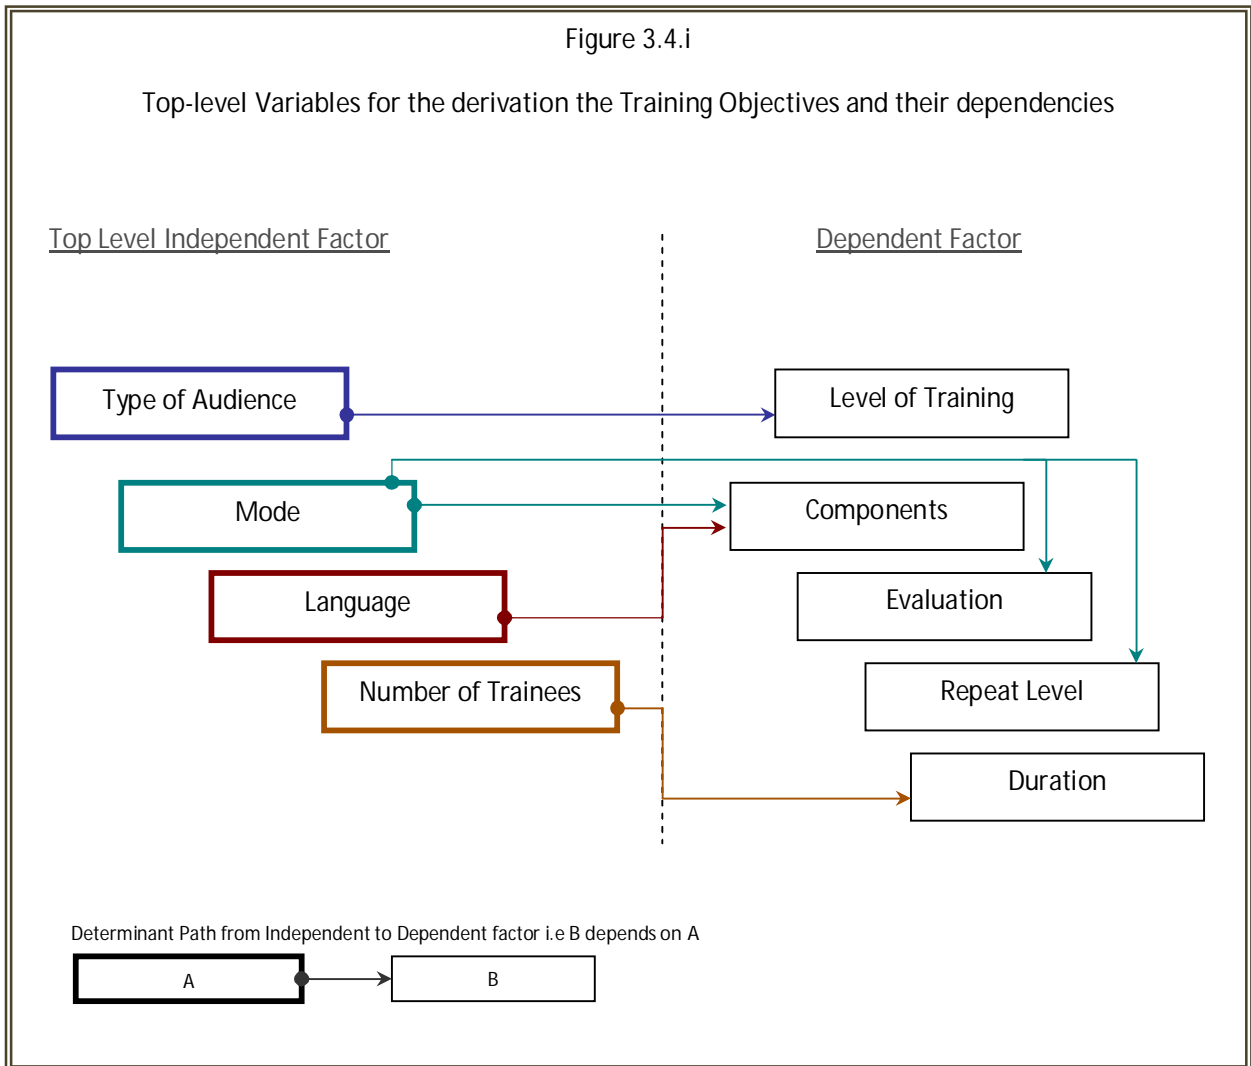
Figure 3.4.i

Top-level Variables for the derivation the Training Objectives and their dependencies

Top Level Independent Factor

Dependent Factor

Type of Audience

Level of Training

Mode

Components

Language

Evaluation

Number of Trainees

Repeat Level

Duration

Determinant Path from Independent to Dependent factor i.e B depends on A

A

B